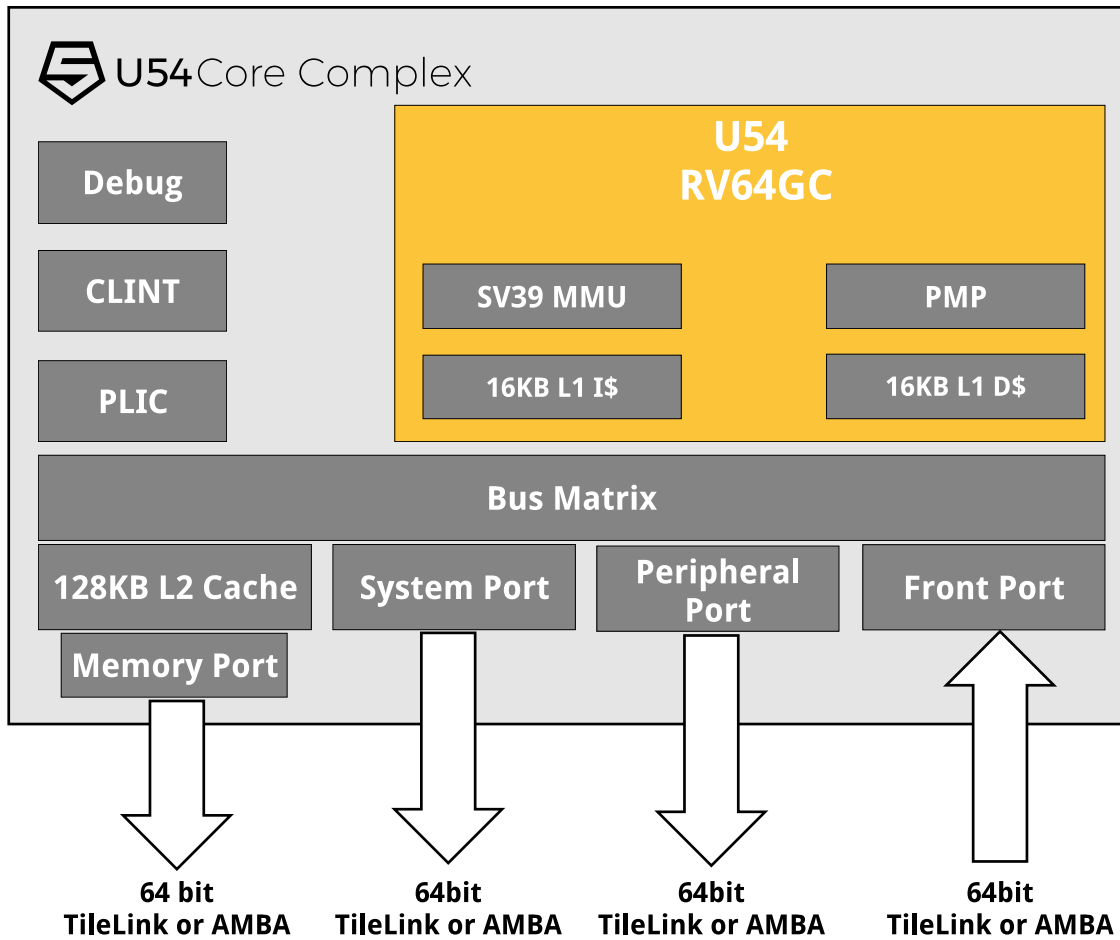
U54 Core Complex

Debug

CLINT

PLIC

U54
RV64GC

SV39 MMU

PMP

16KB L1 I$

16KB L1 D$

Bus Matrix

128KB L2 Cache

System Port

Peripheral Port

Front Port

Memory Port

64 bit
TileLink or AMBA

64bit
TileLink or AMBA

64bit
TileLink or AMBA

64bit
TileLink or AMBA